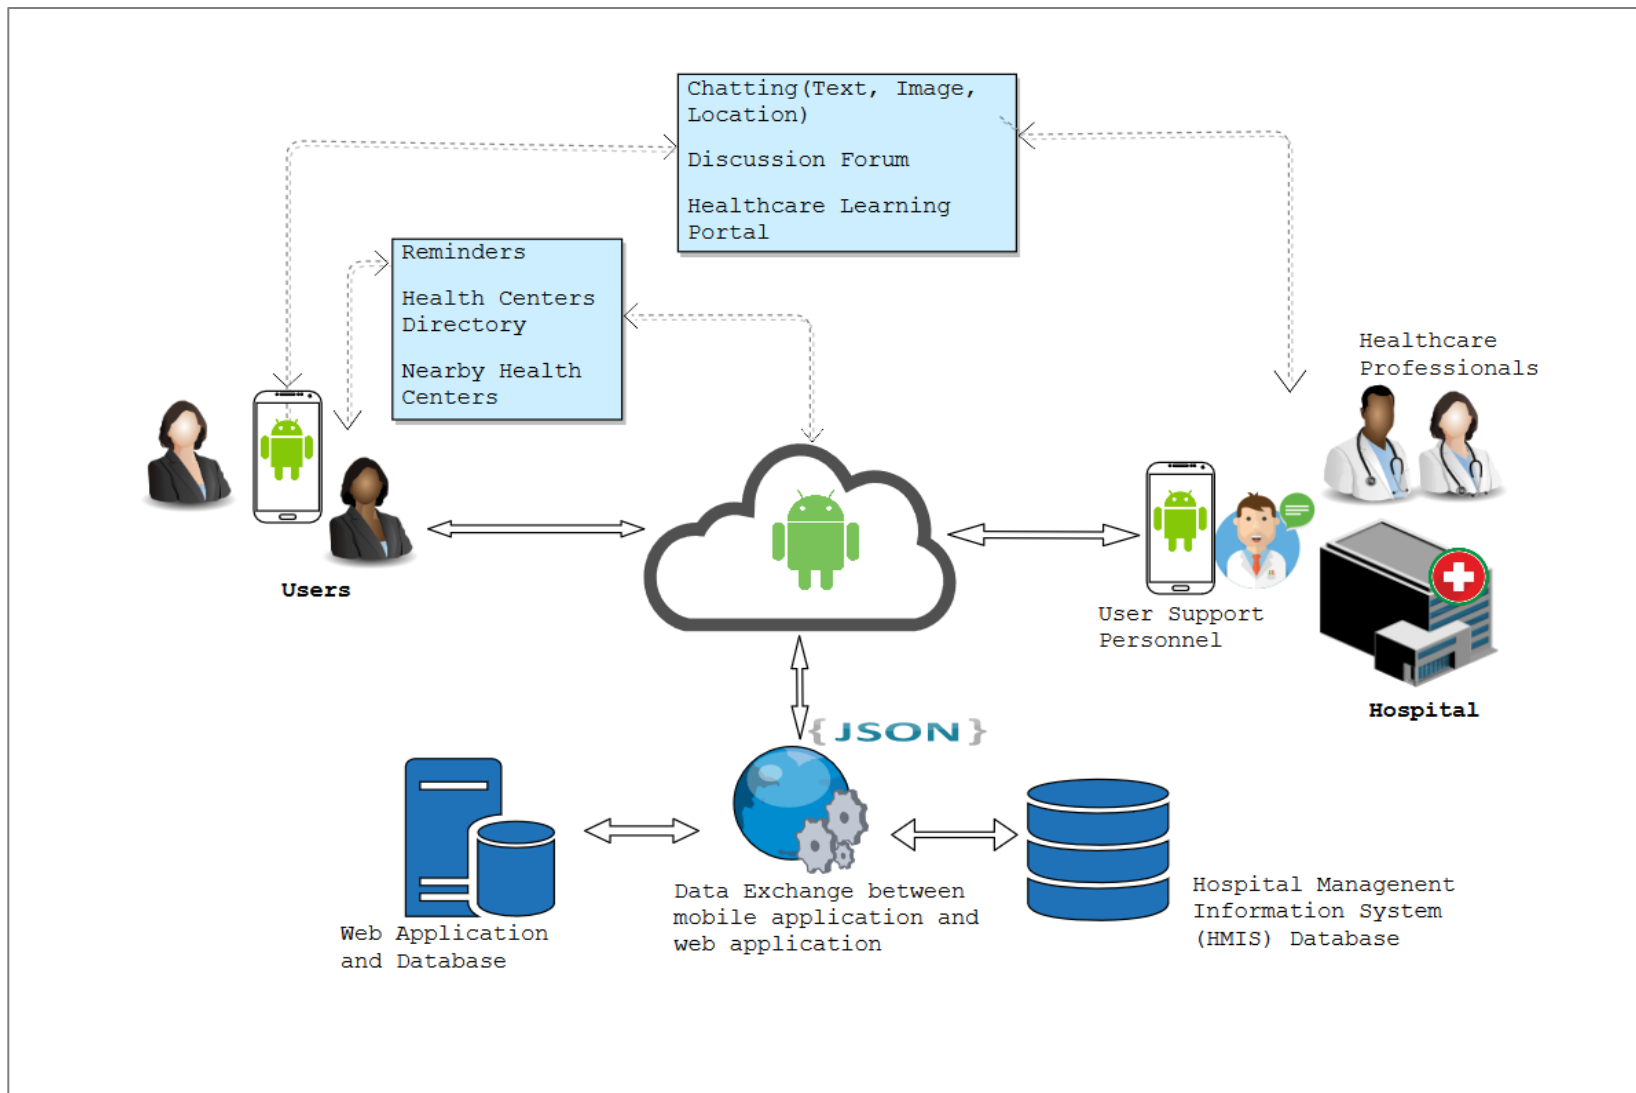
Chatting(Text, Image, Location)

Discussion Forum

Healthcare Learning Portal

Reminders

Health Centers Directory

Nearby Health Centers

Healthcare Professionals

Users

User Support Personnel

Hospital

{JSON}

Web Application and Database

Data Exchange between mobile application and web application

Hospital Management Information System (HMIS) Database